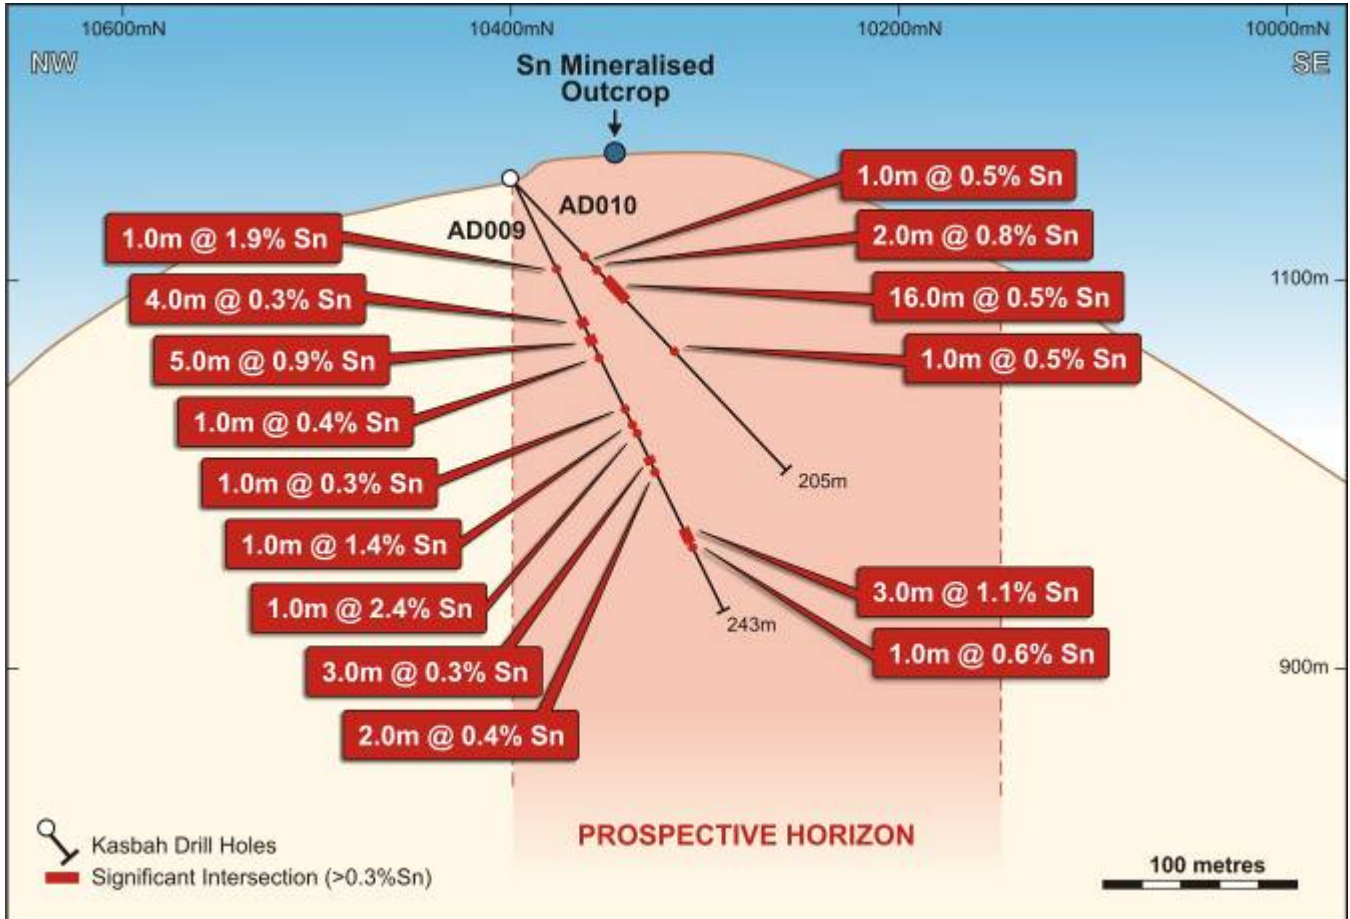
10600mN
10400mN
10200mN
10000mN
NW
SE
Sn Mineralised Outcrop

AD010
AD009

1.0m @ 0.5% Sn
2.0m @ 0.8% Sn
16.0m @ 0.5% Sn
1.0m @ 0.5% Sn
1.0m @ 1.9% Sn
4.0m @ 0.3% Sn
5.0m @ 0.9% Sn
1.0m @ 0.4% Sn
1.0m @ 0.3% Sn
1.0m @ 1.4% Sn
1.0m @ 2.4% Sn
3.0m @ 0.3% Sn
2.0m @ 0.4% Sn
3.0m @ 1.1% Sn
1.0m @ 0.6% Sn

1100m
900m
205m
243m

PROSPECTIVE HORIZON

Kasbah Drill Holes
Significant Intersection (>0.3%Sn)

100 metres